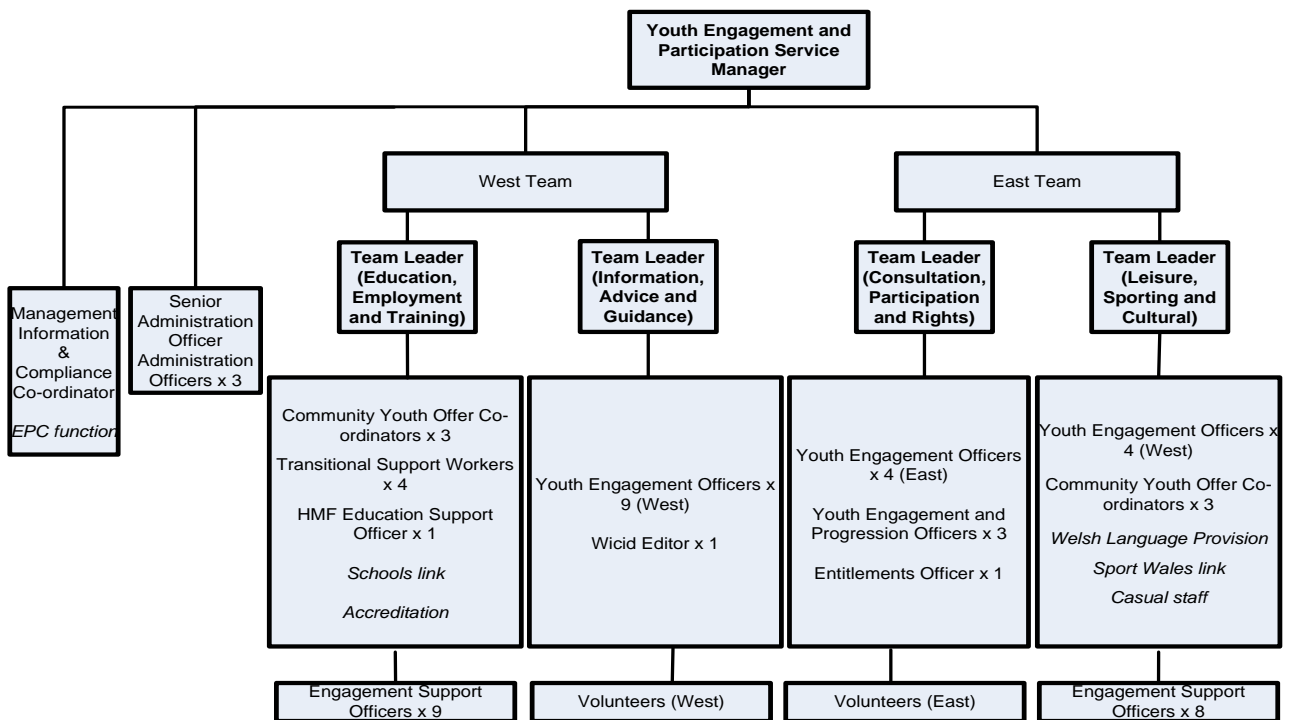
**Youth Engagement and Participation Service Manager**

Management Information & Compliance Co-ordinator

*EPC function*

Senior Administration Officer Administration Officers x 3

West Team

East Team

**Team Leader (Education, Employment and Training)**

Community Youth Offer Co-ordinators x 3

Transitional Support Workers x 4

HMF Education Support Officer x 1

*Schools link*

*Accreditation*

Engagement Support Officers x 9

**Team Leader (Information, Advice and Guidance)**

Youth Engagement Officers x 9 (West)

Wicid Editor x 1

Volunteers (West)

**Team Leader (Consultation, Participation and Rights)**

Youth Engagement Officers x 4 (East)

Youth Engagement and Progression Officers x 3

Entitlements Officer x 1

Volunteers (East)

**Team Leader (Leisure, Sporting and Cultural)**

Youth Engagement Officers x 4 (West)

Community Youth Offer Co-ordinators x 3

*Welsh Language Provision*

*Sport Wales link*

*Casual staff*

Engagement Support Officers x 8